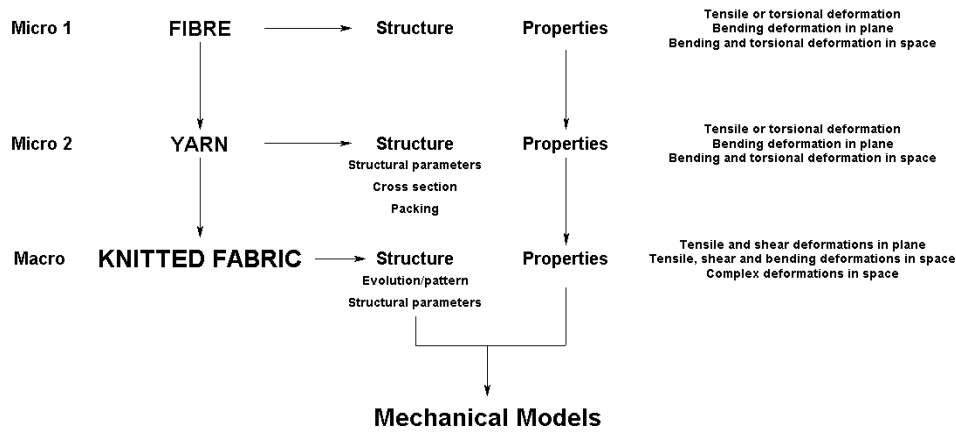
Micro 1
FIBRE
Structure
Properties
Tensile or torsional deformation
Bending deformation in plane
Bending and torsional deformation in space

Micro 2
YARN
Structure
Structural parameters
Cross section
Packing
Properties
Tensile or torsional deformation
Bending deformation in plane
Bending and torsional deformation in space

Macro
KNITTED FABRIC
Structure
Evolution/pattern
Structural parameters
Properties
Tensile and shear deformations in plane
Tensile, shear and bending deformations in space
Complex deformations in space

Mechanical Models